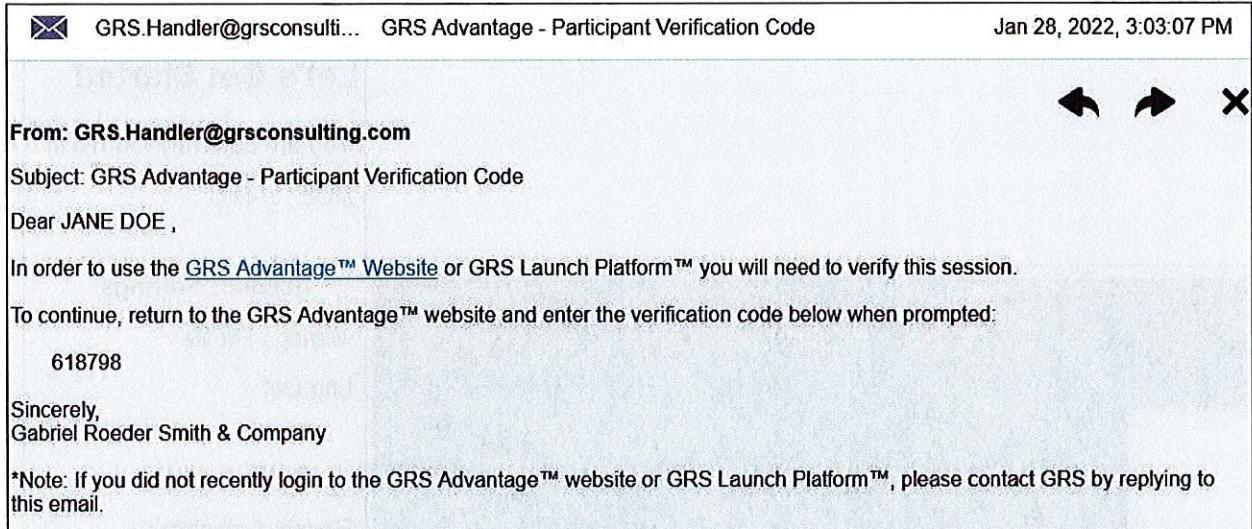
GRS.Handler@grsconsulti... GRS Advantage - Participant Verification Code Jan 28, 2022, 3:03:07 PM

From: GRS.Handler@grsconsulting.com

Subject: GRS Advantage - Participant Verification Code

Dear JANE DOE ,

In order to use the GRS Advantage™ Website or GRS Launch Platform™ you will need to verify this session.

To continue, return to the GRS Advantage™ website and enter the verification code below when prompted:

618798

Sincerely,
Gabriel Roeder Smith & Company

*Note: If you did not recently login to the GRS Advantage™ website or GRS Launch Platform™, please contact GRS by replying to this email.